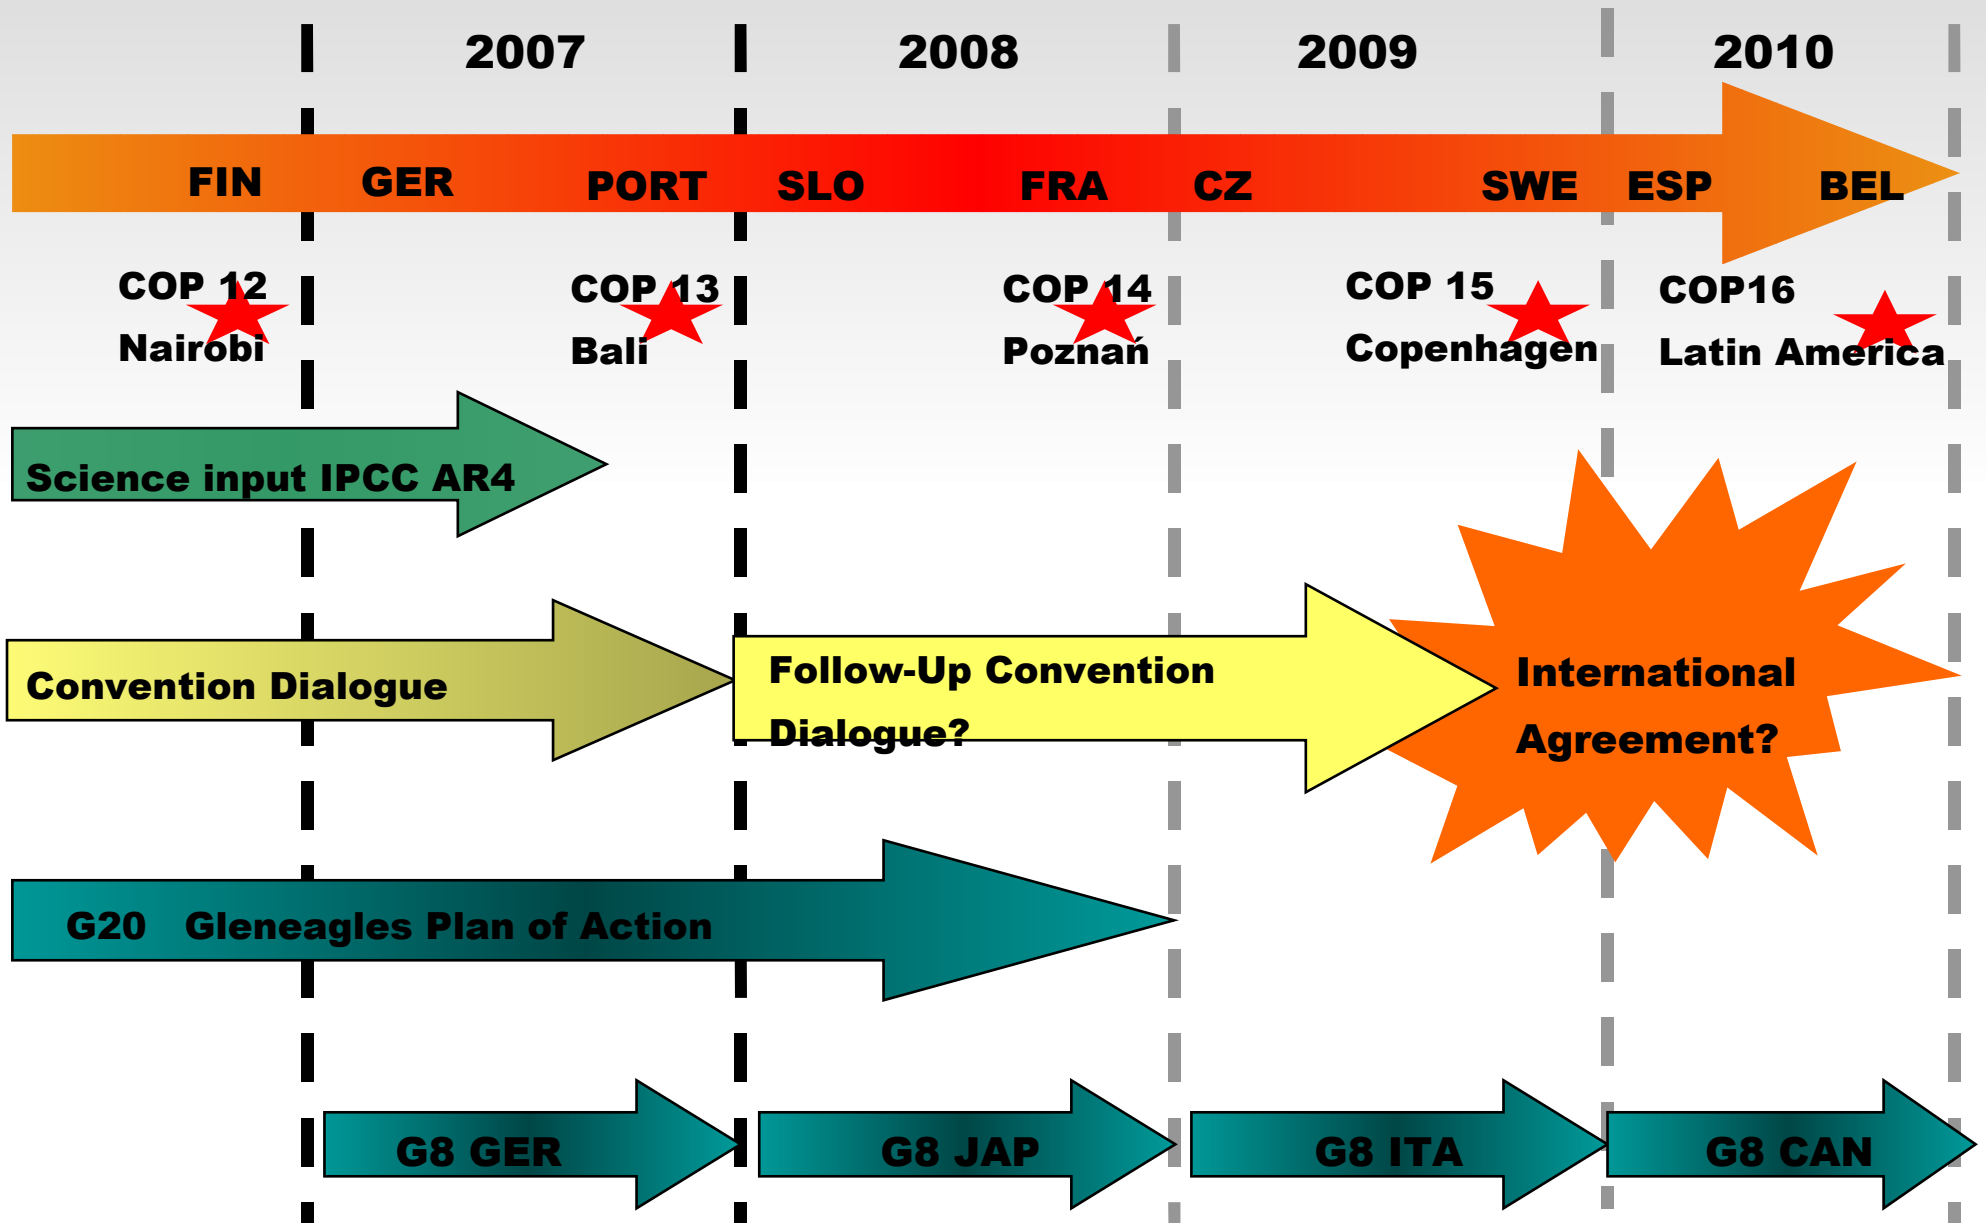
2007 2008 2009 2010

FIN GER PORT SLO FRA CZ SWE ESP BEL

COP 12 Nairobi

COP 13 Bali

COP 14 Poznań

COP 15 Copenhagen

COP16 Latin America

Science input IPCC AR4

Convention Dialogue

Follow-Up Convention Dialogue?

International Agreement?

G20 Gleneagles Plan of Action

G8 GER

G8 JAP

G8 ITA

G8 CAN